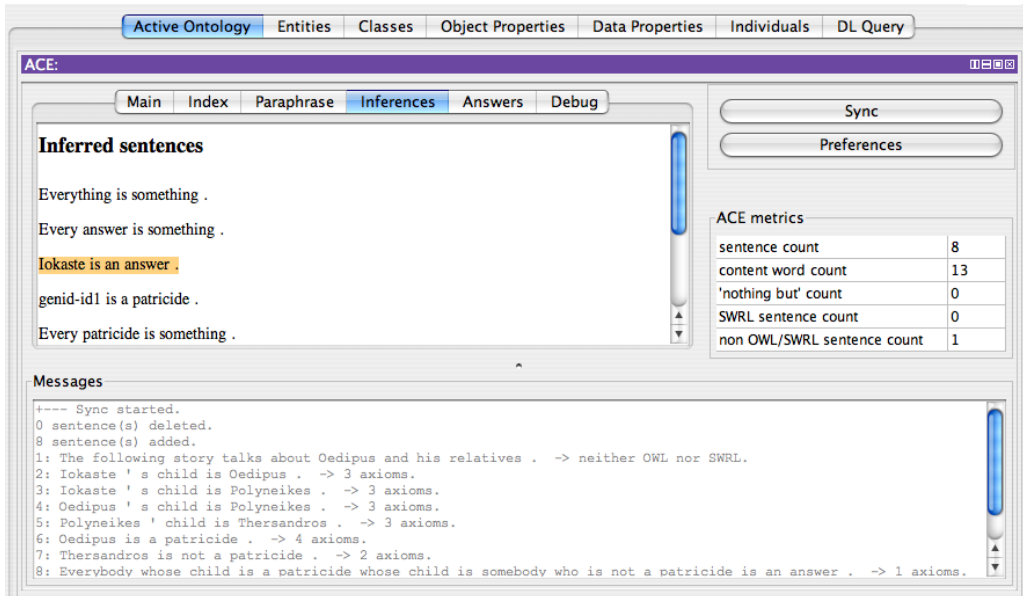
Active Ontology | Entities | Classes | Object Properties | Data Properties | Individuals | DL Query

ACE:

Main | Index | Paraphrase | Inferences | Answers | Debug

Inferred sentences

Everything is something .

Every answer is something .

Iokaste is an answer .

genid-id1 is a patricide .

Every patricide is something .

Sync

Preferences

ACE metrics

| sentence count | 8 |
|---|---|
| content word count | 13 |
| 'nothing but' count | 0 |
| SWRL sentence count | 0 |
| non OWL/SWRL sentence count | 1 |

Messages

+--- Sync started.
0 sentence(s) deleted.
8 sentence(s) added.
1: The following story talks about Oedipus and his relatives . -> neither OWL nor SWRL.
2: Iokaste ' s child is Oedipus . -> 3 axioms.
3: Iokaste ' s child is Polyneikes . -> 3 axioms.
4: Oedipus ' s child is Polyneikes . -> 3 axioms.
5: Polyneikes ' child is Thersandros . -> 3 axioms.
6: Oedipus is a patricide . -> 4 axioms.
7: Thersandros is not a patricide . -> 2 axioms.
8: Everybody whose child is a patricide whose child is somebody who is not a patricide is an answer . -> 1 axioms.